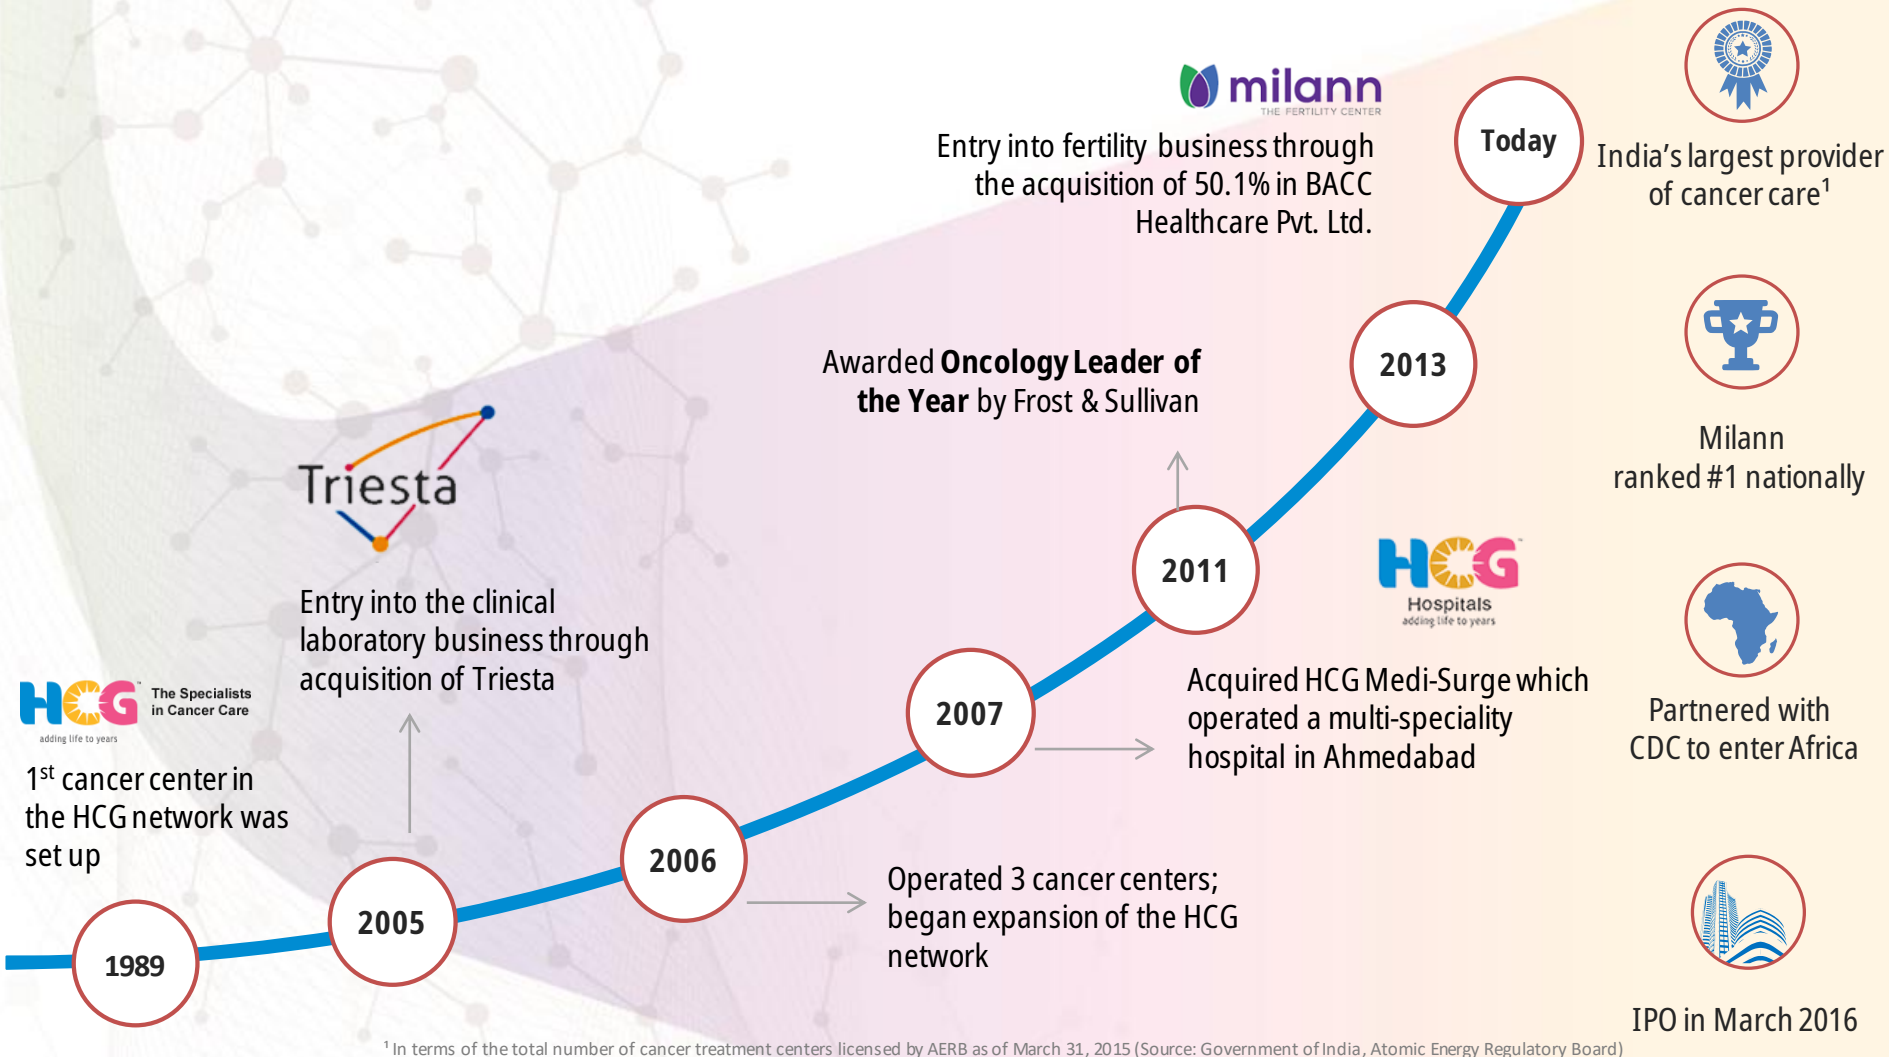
milann
THE FERTILITY CENTER

Entry into fertility business through the acquisition of 50.1% in BACC Healthcare Pvt. Ltd.

Today

India's largest provider of cancer care$^1$

2013

Awarded **Oncology Leader of the Year** by Frost & Sullivan

Milann ranked #1 nationally

Triesta

2011

HCG
Hospitals
adding life to years

Entry into the clinical laboratory business through acquisition of Triesta

Acquired HCG Medi-Surge which operated a multi-speciality hospital in Ahmedabad

Partnered with CDC to enter Africa

2007

HCG The Specialists in Cancer Care
adding life to years

1$^{st}$ cancer center in the HCG network was set up

2006

2005

Operated 3 cancer centers; began expansion of the HCG network

1989

IPO in March 2016

$^1$ In terms of the total number of cancer treatment centers licensed by AERB as of March 31, 2015 (Source: Government of India, Atomic Energy Regulatory Board)